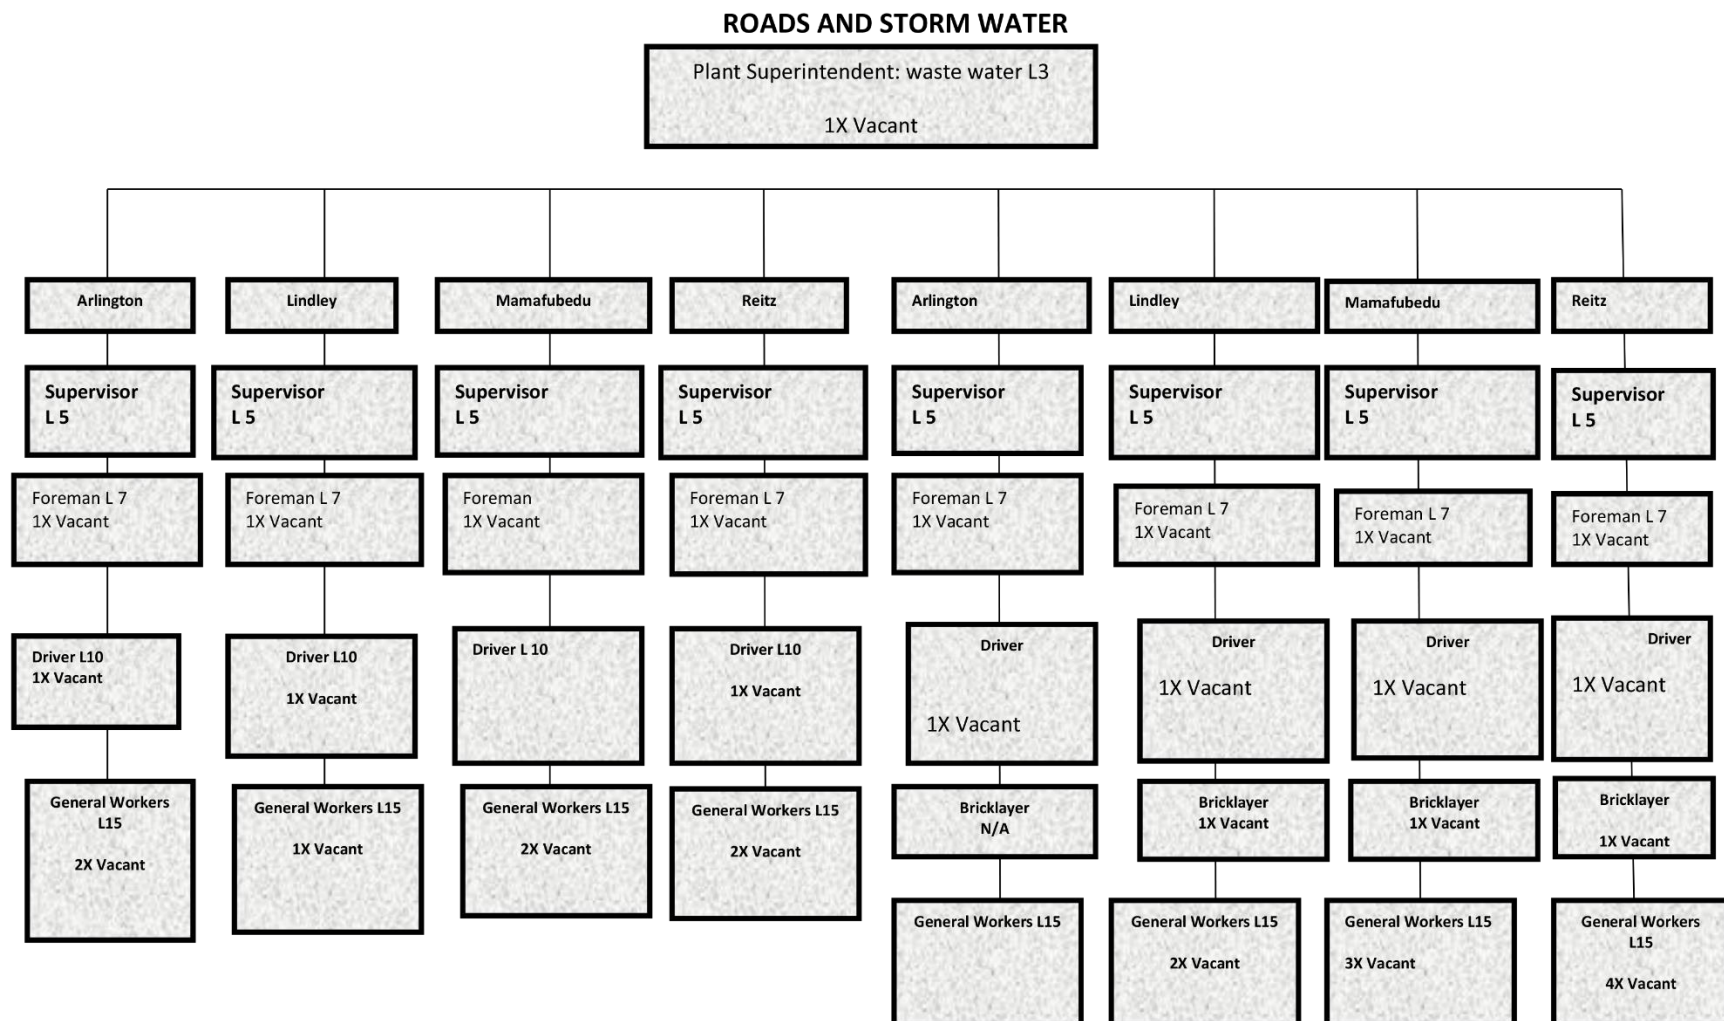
ROADS AND STORM WATER

Plant Superintendent: waste water L3

1X Vacant

Arlington

Supervisor L 5

Foreman L 7 1X Vacant

Driver L10 1X Vacant

General Workers L15

2X Vacant

Lindley

Supervisor L 5

Foreman L 7 1X Vacant

Driver L10

1X Vacant

General Workers L15

1X Vacant

Mamafubedu

Supervisor L 5

Foreman 1X Vacant

Driver L 10

General Workers L15

2X Vacant

Reitz

Supervisor L 5

Foreman L 7 1X Vacant

Driver L10

1X Vacant

General Workers L15

2X Vacant

Arlington

Supervisor L 5

Foreman L 7 1X Vacant

Driver

1X Vacant

Bricklayer N/A

General Workers L15

Lindley

Supervisor L 5

Foreman L 7 1X Vacant

Driver

1X Vacant

Bricklayer 1X Vacant

General Workers L15

2X Vacant

Mamafubedu

Supervisor L 5

Foreman L 7 1X Vacant

Driver

1X Vacant

Bricklayer 1X Vacant

General Workers L15

3X Vacant

Reitz

Supervisor L 5

Foreman L 7 1X Vacant

Driver

1X Vacant

Bricklayer

1X Vacant

General Workers L15

4X Vacant